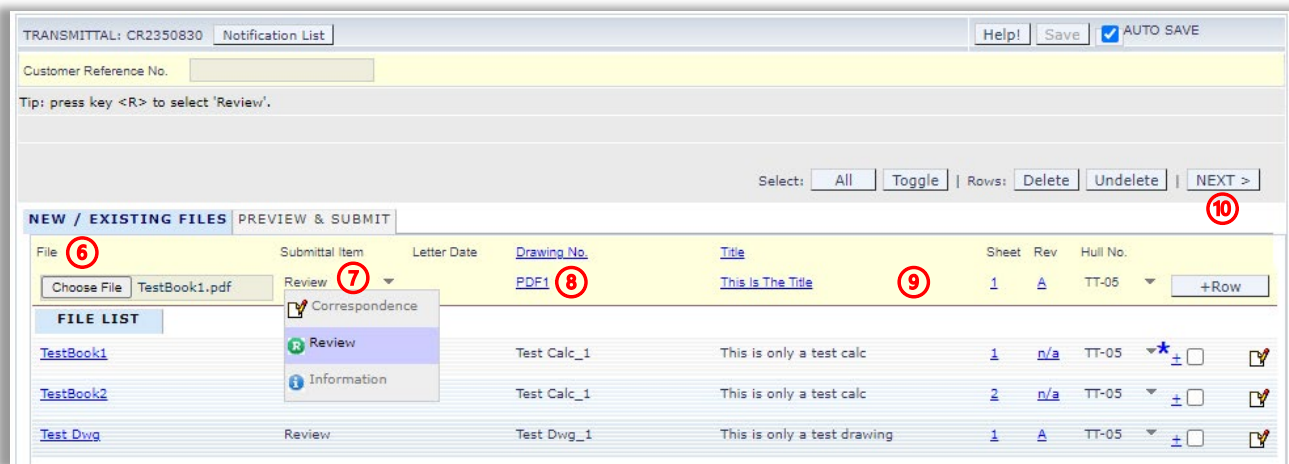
TRANSMITTAL: CR2350830 Notification List

Help! Save AUTO SAVE

Customer Reference No.

Tip: press key <R> to select 'Review'.

Select: All Toggle | Rows: Delete Undelete | NEXT >

10

NEW / EXISTING FILES PREVIEW & SUBMIT

| File 6 | Submittal Item | Letter Date | Drawing No. | Title | Sheet | Rev | Hull No. | |
|---|---|---|---|---|---|---|---|---|
| Choose File TestBook1.pdf | Review 7 | | PDF1 8 | This Is The Title 9 | 1 | A | TT-05 | +Row |

FILE LIST

Correspondence
Review
Information

| | | | | | | | |
|---|---|---|---|---|---|---|---|
| TestBook1 | | Test Calc_1 | This is only a test calc | 1 | n/a | TT-05 | * + |
| TestBook2 | | Test Calc_1 | This is only a test calc | 2 | n/a | TT-05 | + |
| Test Dwg | Review | Test Dwg_1 | This is only a test drawing | 1 | A | TT-05 | + |